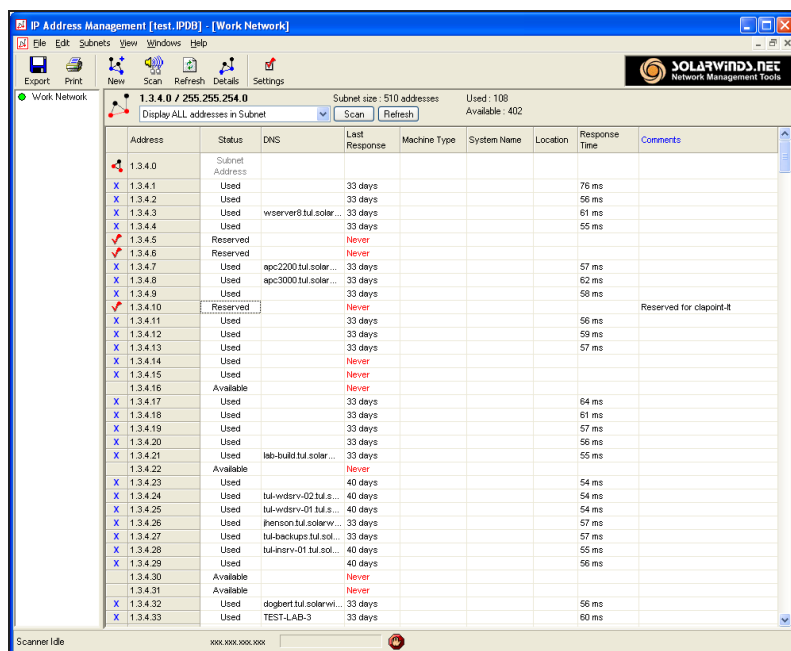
IP Address Management [test.IPDB] - [Work Network]

File Edit Subnets View Windows Help

Export Print New Scan Refresh Details Settings

SOLARWINDS.NET Network Management Tools

Work Network

1.3.4.0 / 255.255.254.0 Subnet size : 510 addresses Used : 108 Available : 402

Display ALL addresses in Subnet Scan Refresh

| | Address | Status | DNS | Last Response | Machine Type | System Name | Location | Response Time | Comments |
|---|---|---|---|---|---|---|---|---|---|
| | 1.3.4.0 | Subnet Address | | | | | | | |
| X | 1.3.4.1 | Used | | 33 days | | | | 76 ms | |
| X | 1.3.4.2 | Used | | 33 days | | | | 56 ms | |
| X | 1.3.4.3 | Used | wserver8.tul.solar... | 33 days | | | | 61 ms | |
| X | 1.3.4.4 | Used | | 33 days | | | | 55 ms | |
| | 1.3.4.5 | Reserved | | Never | | | | | |
| | 1.3.4.6 | Reserved | | Never | | | | | |
| X | 1.3.4.7 | Used | apc2200.tul.solar... | 33 days | | | | 57 ms | |
| X | 1.3.4.8 | Used | apc3000.tul.solar... | 33 days | | | | 62 ms | |
| X | 1.3.4.9 | Used | | 33 days | | | | 58 ms | |
| | 1.3.4.10 | Reserved | | Never | | | | | Reserved for clapoint-lt |
| X | 1.3.4.11 | Used | | 33 days | | | | 56 ms | |
| X | 1.3.4.12 | Used | | 33 days | | | | 59 ms | |
| X | 1.3.4.13 | Used | | 33 days | | | | 57 ms | |
| X | 1.3.4.14 | Used | | Never | | | | | |
| X | 1.3.4.15 | Used | | Never | | | | | |
| | 1.3.4.16 | Available | | Never | | | | | |
| X | 1.3.4.17 | Used | | 33 days | | | | 64 ms | |
| X | 1.3.4.18 | Used | | 33 days | | | | 61 ms | |
| X | 1.3.4.19 | Used | | 33 days | | | | 57 ms | |
| X | 1.3.4.20 | Used | | 33 days | | | | 56 ms | |
| X | 1.3.4.21 | Used | lab-build.tul.solar... | 33 days | | | | 55 ms | |
| | 1.3.4.22 | Available | | Never | | | | | |
| X | 1.3.4.23 | Used | | 40 days | | | | 54 ms | |
| X | 1.3.4.24 | Used | tul-wdsrv-02.tul.s... | 40 days | | | | 54 ms | |
| X | 1.3.4.25 | Used | tul-wdsrv-01.tul.s... | 40 days | | | | 54 ms | |
| X | 1.3.4.26 | Used | jhenson.tul.solarw... | 33 days | | | | 57 ms | |
| X | 1.3.4.27 | Used | tul-backups.tul.sol... | 33 days | | | | 57 ms | |
| X | 1.3.4.28 | Used | tul-insrv-01.tul.sol... | 40 days | | | | 55 ms | |
| X | 1.3.4.29 | Used | | 40 days | | | | 56 ms | |
| | 1.3.4.30 | Available | | Never | | | | | |
| | 1.3.4.31 | Available | | Never | | | | | |
| X | 1.3.4.32 | Used | dogbert.tul.solarwi... | 33 days | | | | 56 ms | |
| X | 1.3.4.33 | Used | TEST-LAB-3 | 33 days | | | | 60 ms | |

Scanner Idle xxx.xxx.xxx.xxx